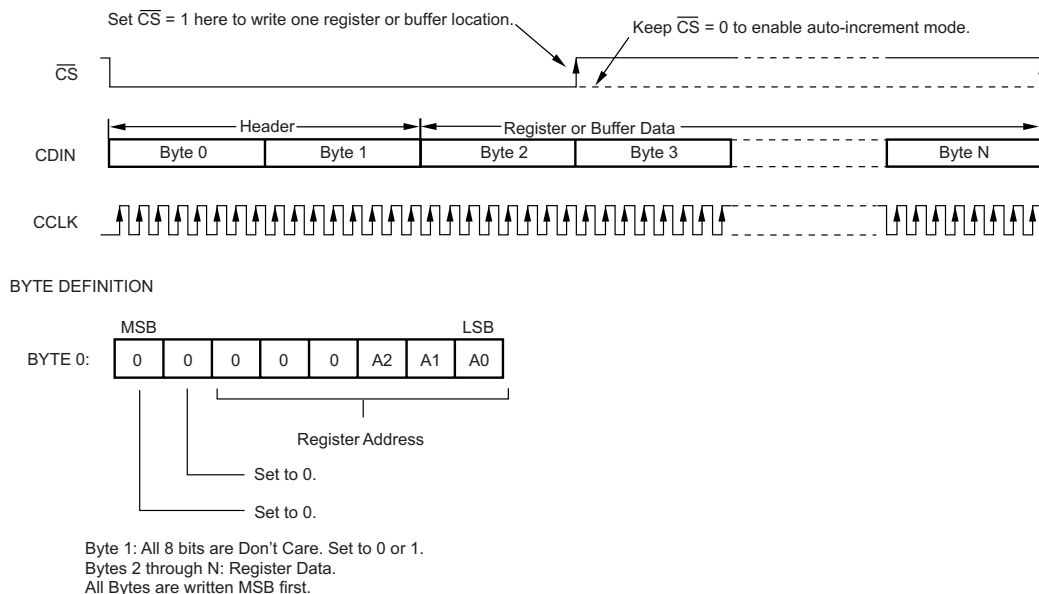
Set $\overline{CS}$ = 1 here to write one register or buffer location.

Keep $\overline{CS}$ = 0 to enable auto-increment mode.

$\overline{CS}$

Header

Register or Buffer Data

CDIN

Byte 0

Byte 1

Byte 2

Byte 3

Byte N

CCLK

BYTE DEFINITION

MSB

LSB

| BYTE 0: | 0 | 0 | 0 | 0 | 0 | A2 | A1 | A0 |
|---|---|---|---|---|---|---|---|---|

Register Address

Set to 0.

Set to 0.

Byte 1: All 8 bits are Don't Care. Set to 0 or 1.
Bytes 2 through N: Register Data.
All Bytes are written MSB first.